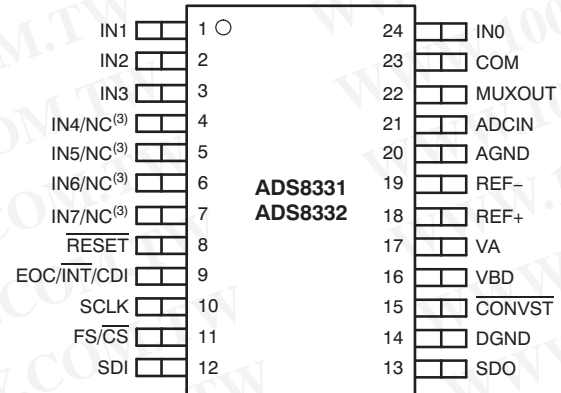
IN1 1
IN2 2
IN3 3
IN4/NC$^{(3)}$ 4
IN5/NC$^{(3)}$ 5
IN6/NC$^{(3)}$ 6
IN7/NC$^{(3)}$ 7
$\overline{\text{RESET}}$ 8
EOC/$\overline{\text{INT}}$/CDI 9
SCLK 10
FS/$\overline{\text{CS}}$ 11
SDI 12

ADS8331
ADS8332

24 IN0
23 COM
22 MUXOUT
21 ADCIN
20 AGND
19 REF−
18 REF+
17 VA
16 VBD
15 $\overline{\text{CONVST}}$
14 DGND
13 SDO